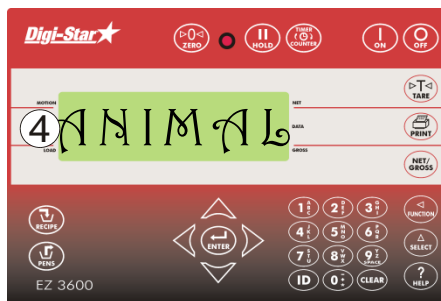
Digi-Star

>0<
ZERO

II
HOLD

TIMER
COUNTER

I
ON

O
OFF

MOTION
LOCK

4 ANIMAL

NET
DATA
GROSS

>T<
TARE

PRINT

NET/
GROSS

RECIPE

PENS

ENTER

1
2
3
4
5
6
7
8
9
SPACE
ID
0
CLEAR

FUNCTION
SELECT
?
HELP

EZ 3600